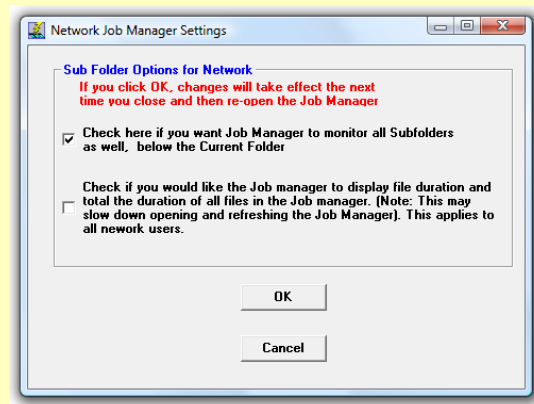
Network Job Manager Settings

Sub Folder Options for Network

If you click OK, changes will take effect the next time you close and then re-open the Job Manager

Check here if you want Job Manager to monitor all Subfolders as well, below the Current Folder

Check if you would like the Job manager to display file duration and total the duration of all files in the Job manager. (Note: This may slow down opening and refreshing the Job Manager). This applies to all nework users.

OK

Cancel